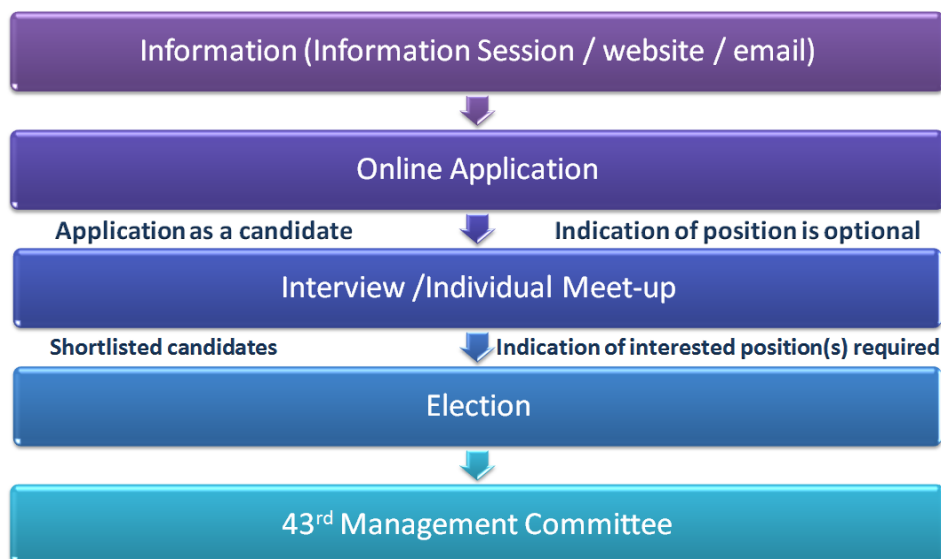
Information (Information Session / website / email)

Online Application

Application as a candidate

Indication of position is optional

Interview /Individual Meet-up

Shortlisted candidates

Indication of interested position(s) required

Election

43$^{rd}$ Management Committee